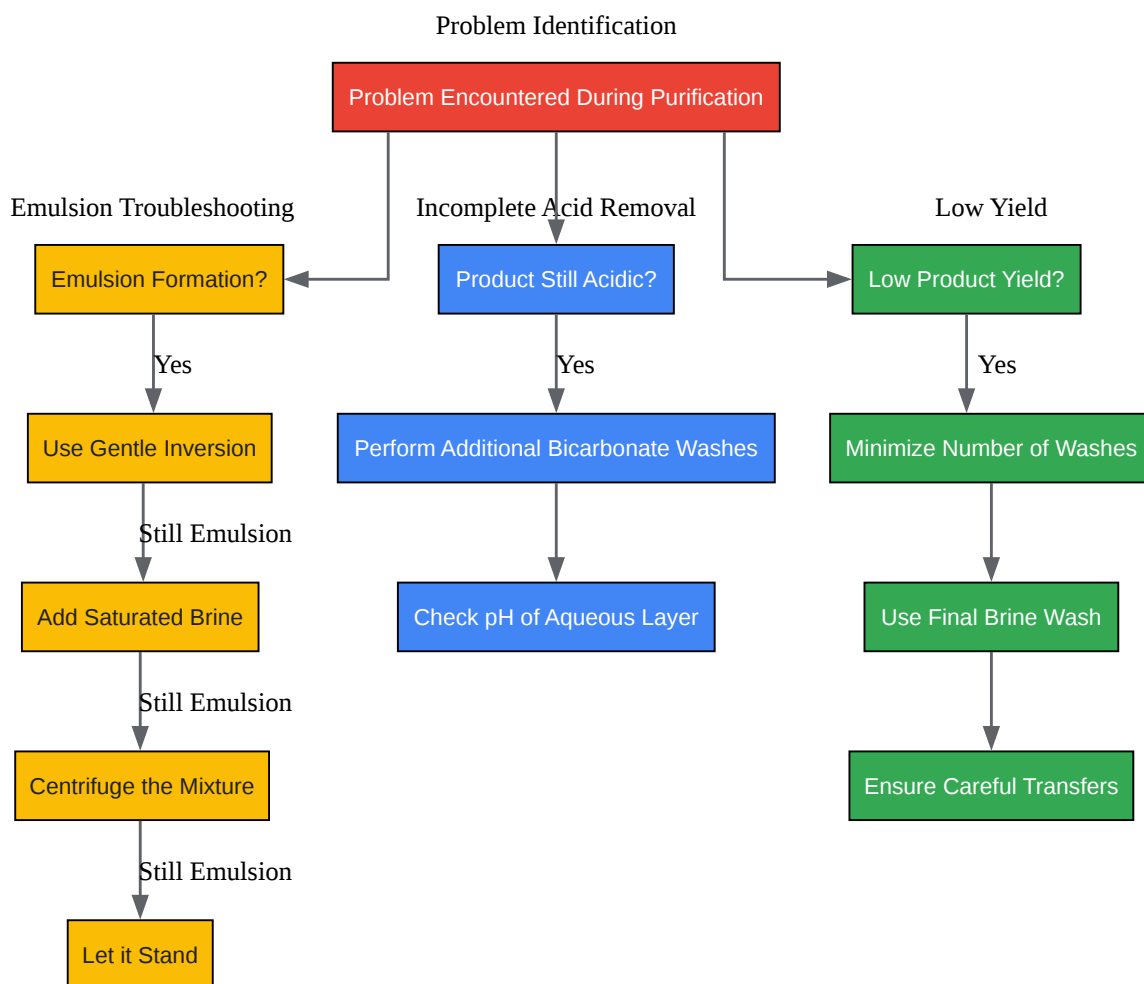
Problem Identification

Problem Encountered During Purification

Emulsion Troubleshooting

Emulsion Formation?

Yes

Use Gentle Inversion

Still Emulsion

Add Saturated Brine

Still Emulsion

Centrifuge the Mixture

Still Emulsion

Let it Stand

Incomplete Acid Removal

Product Still Acidic?

Yes

Perform Additional Bicarbonate Washes

Check pH of Aqueous Layer

Low Yield

Low Product Yield?

Yes

Minimize Number of Washes

Use Final Brine Wash

Ensure Careful Transfers